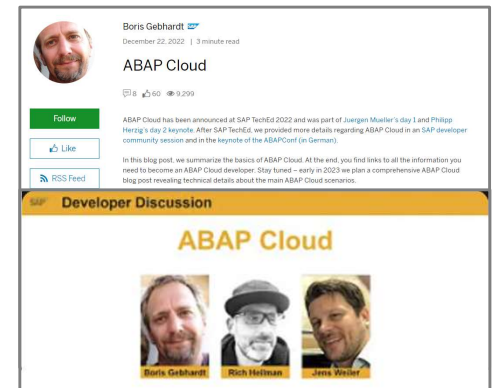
Boris Gebhardt SAP
December 22, 2022 | 3 minute read

ABAP Cloud

8 60 9,299

Follow

Like

RSS Feed

ABAP Cloud has been announced at SAP TechEd 2022 and was part of Juergen Mueller's day 1 and Philipp Herzig's day 2 keynote. After SAP TechEd, we provided more details regarding ABAP Cloud in an SAP developer community session and in the keynote of the ABAPConf (in German).

In this blog post, we summarize the basics of ABAP Cloud. At the end, you find links to all the information you need to become an ABAP Cloud developer. Stay tuned – early in 2023 we plan a comprehensive ABAP Cloud blog post revealing technical details about the main ABAP Cloud scenarios.

SAP Developer Discussion

ABAP Cloud

Boris Gebhardt

Rich Heilman

Jens Weiler